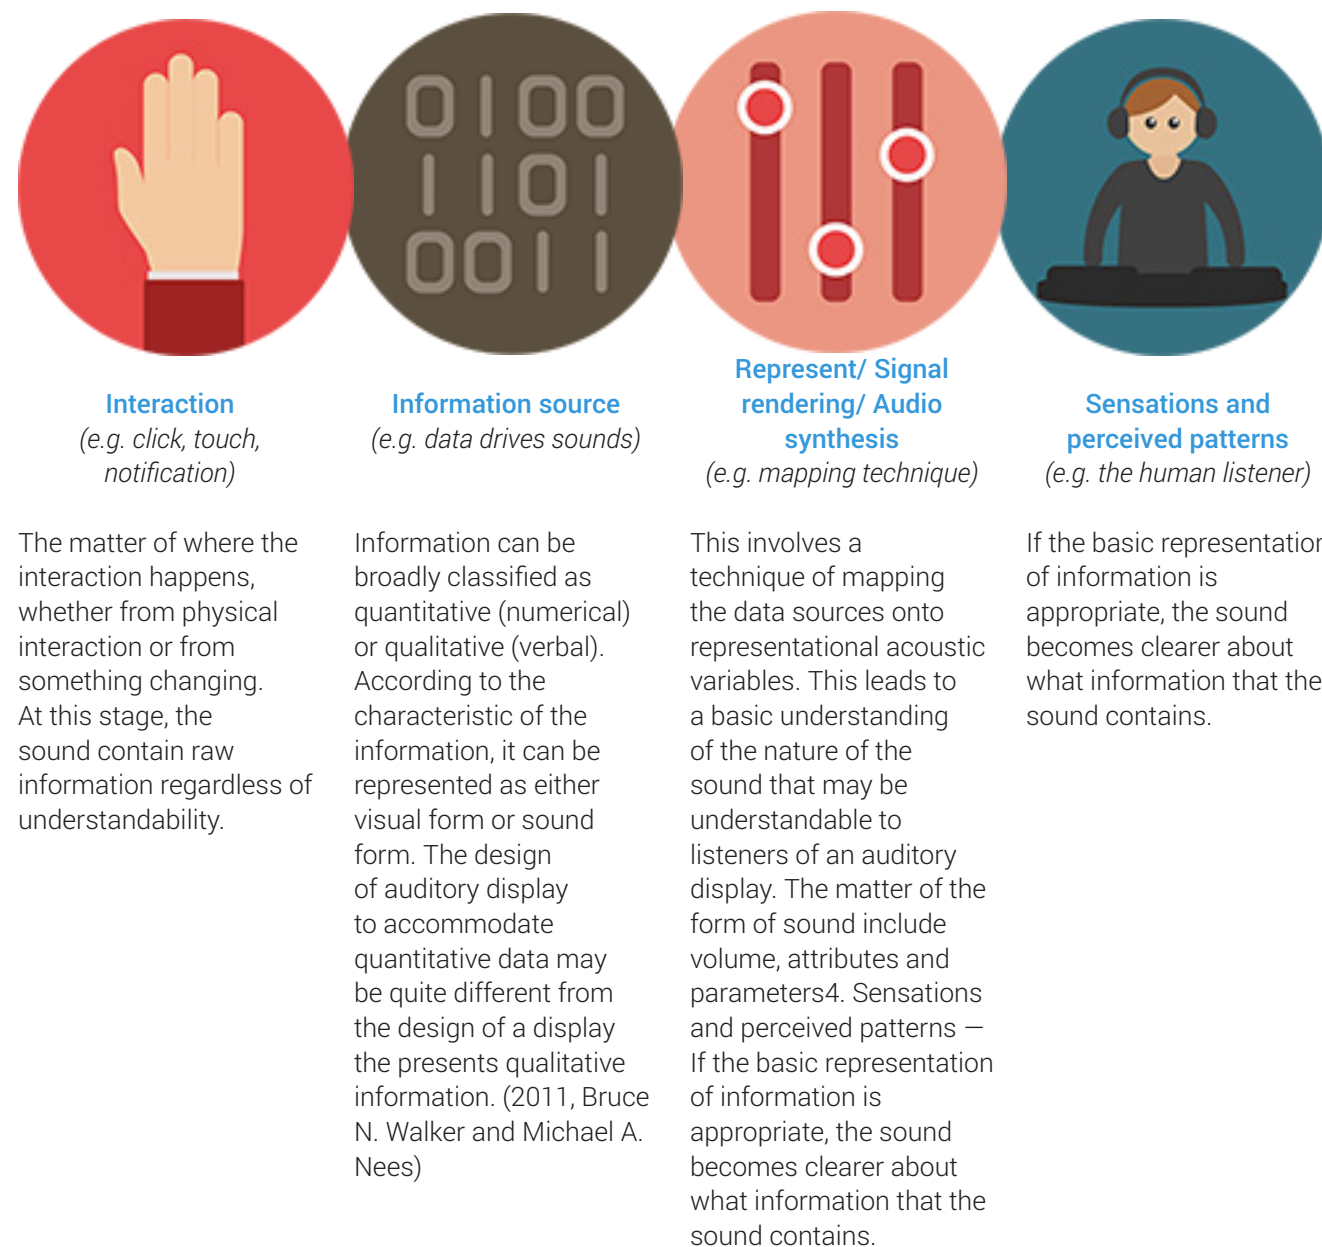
0100
1101
0011

Interaction
(e.g. click, touch, notification)

The matter of where the interaction happens, whether from physical interaction or from something changing. At this stage, the sound contain raw information regardless of understandability.

Information source
(e.g. data drives sounds)

Information can be broadly classified as quantitative (numerical) or qualitative (verbal). According to the characteristic of the information, it can be represented as either visual form or sound form. The design of auditory display to accommodate quantitative data may be quite different from the design of a display the presents qualitative information. (2011, Bruce N. Walker and Michael A. Nees)

Represent/ Signal rendering/ Audio synthesis
(e.g. mapping technique)

This involves a technique of mapping the data sources onto representational acoustic variables. This leads to a basic understanding of the nature of the sound that may be understandable to listeners of an auditory display. The matter of the form of sound include volume, attributes and parameters4. Sensations and perceived patterns — If the basic representation of information is appropriate, the sound becomes clearer about what information that the sound contains.

Sensations and perceived patterns
(e.g. the human listener)

If the basic representatior of information is appropriate, the sound becomes clearer about what information that the sound contains.